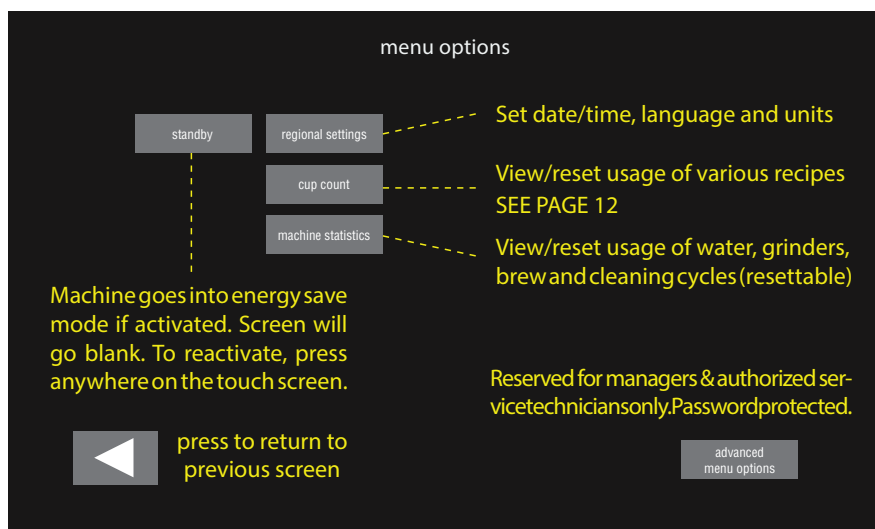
menu options

standby

regional settings

Set date/time, language and units

cup count

View/reset usage of various recipes SEE PAGE 12

machine statistics

View/reset usage of water, grinders, brew and cleaning cycles (resettable)

Machine goes into energy save mode if activated. Screen will go blank. To reactivate, press anywhere on the touch screen.

Reserved for managers & authorized service technicians only. Password protected.

press to return to previous screen

advanced menu options